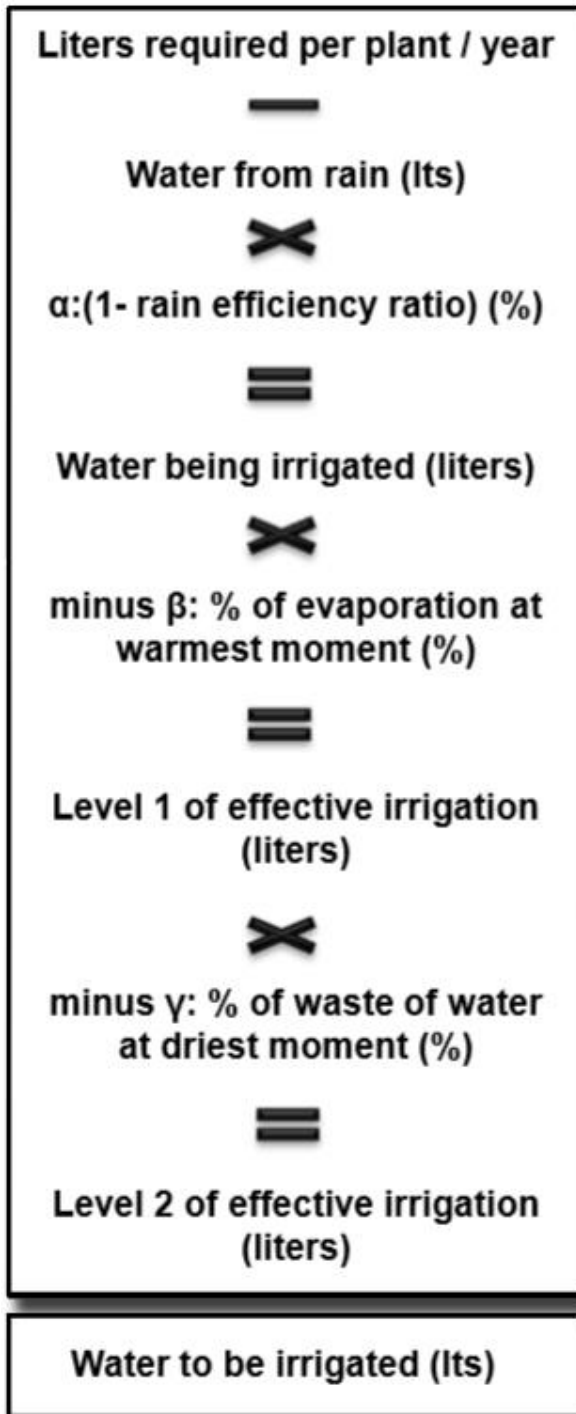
Liters required per plant / year

—

Water from rain (lts)

×

α:(1- rain efficiency ratio) (%)

=

Water being irrigated (liters)

×

minus β: % of evaporation at warmest moment (%)

=

Level 1 of effective irrigation (liters)

×

minus γ: % of waste of water at driest moment (%)

=

Level 2 of effective irrigation (liters)

Water to be irrigated (lts)